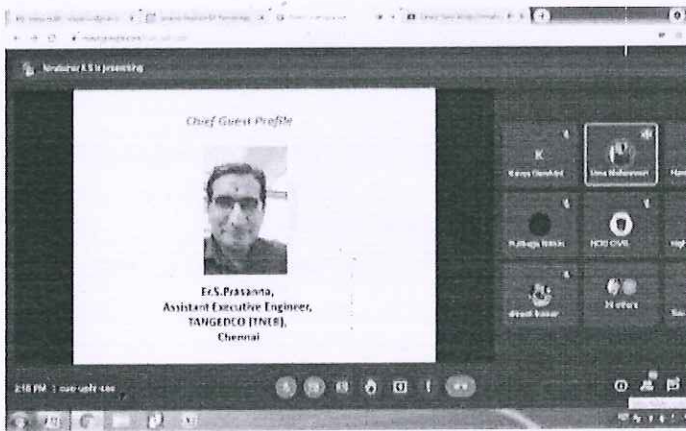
Nirubaiar E S is presenting

Chief Guest Profile

Er.S.Prasanna,
Assistant Executive Engineer,
TANGEDCO (TNEB),
Chennai

K
Kavya Harshini
Uma Maheswari
Pushpa Nikhil
HOD CIVIL
dinesh kumar
20 others

2:18 PM | oue-uphr-xee